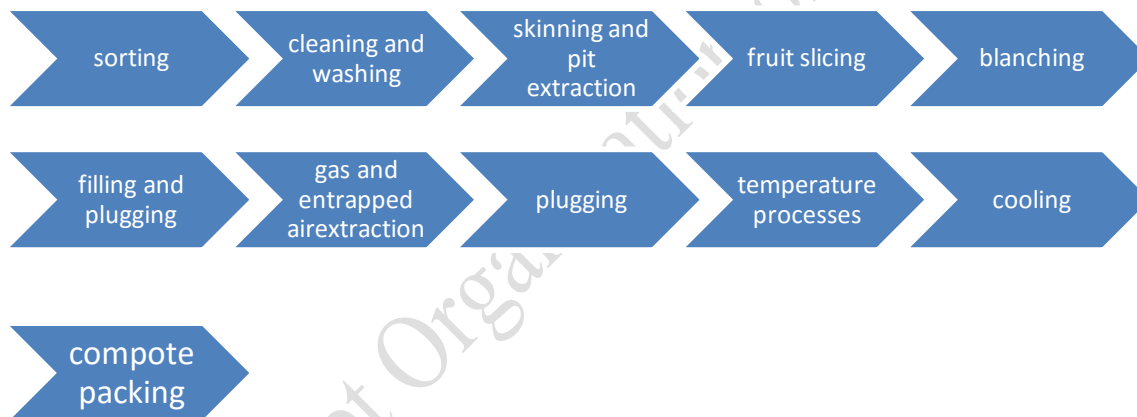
sorting

cleaning and washing

skinning and pit extraction

fruit slicing

blanching

filling and plugging

gas and entrapped airextraction

plugging

temperature processes

cooling

compote packing

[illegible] Orga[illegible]